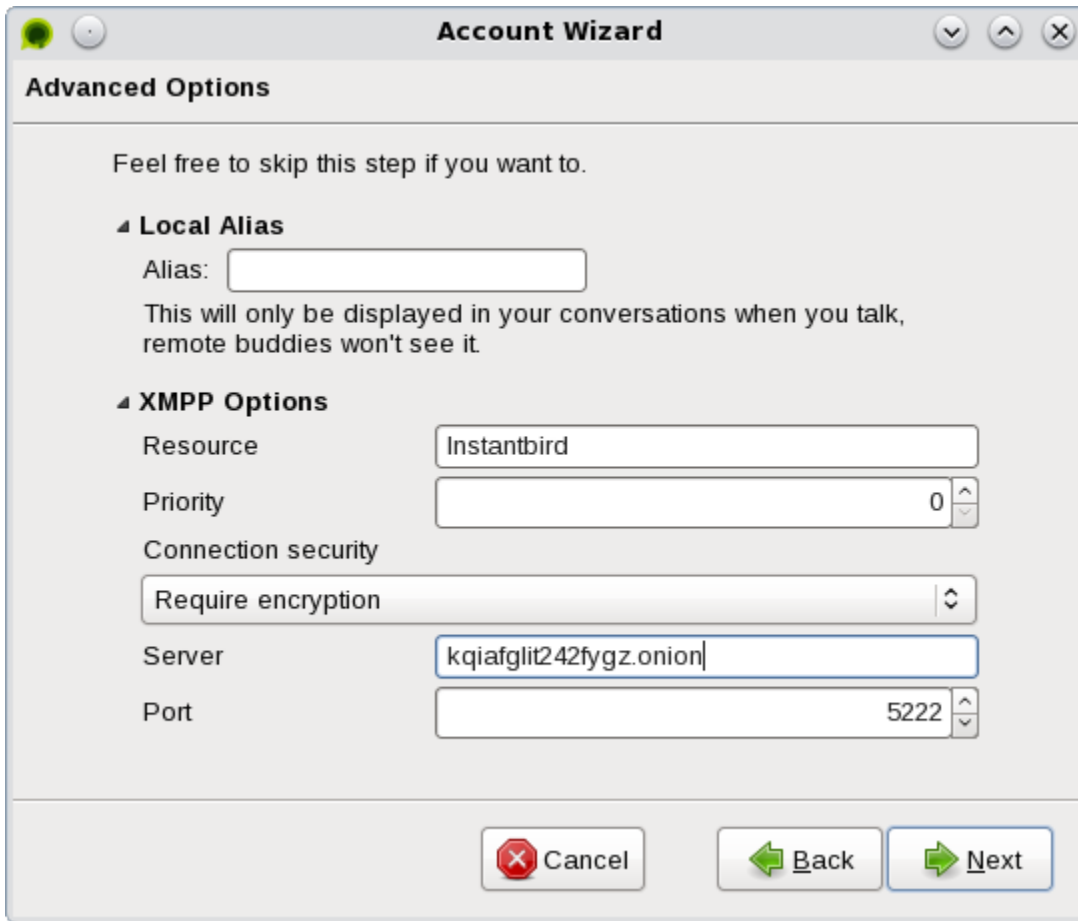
Account Wizard

Advanced Options

Feel free to skip this step if you want to.

Local Alias

Alias:

This will only be displayed in your conversations when you talk, remote buddies won't see it.

XMPP Options

Resource Instantbird

Priority 0

Connection security

Require encryption

Server kqiafglit242fygz.onion

Port 5222

Cancel

Back

Next